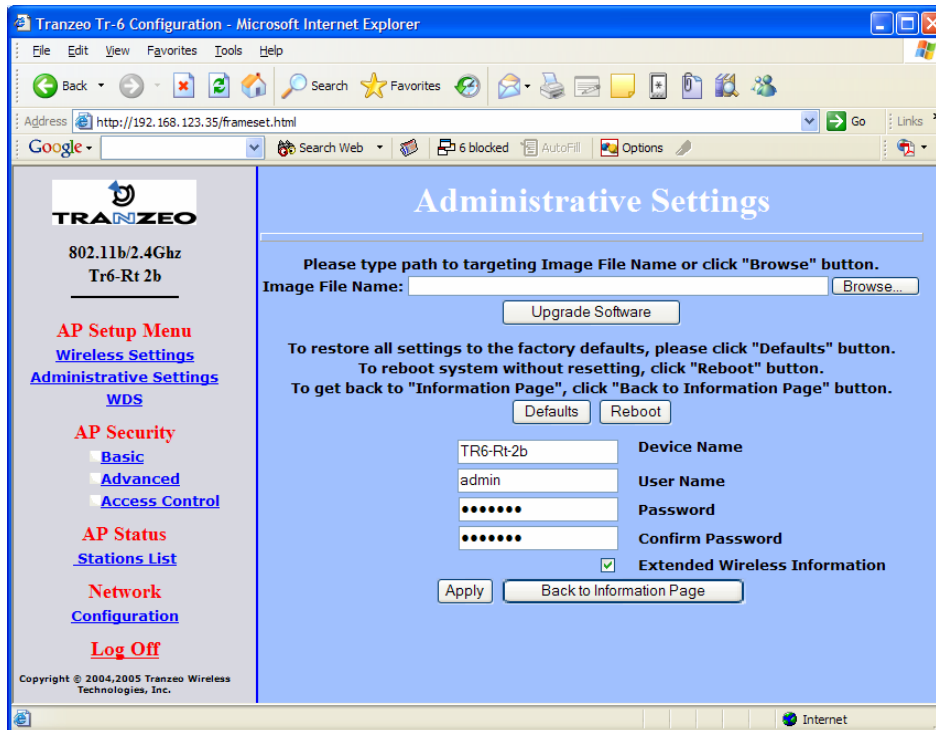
Tranzeo Tr-6 Configuration - Microsoft Internet Explorer

File Edit View Favorites Tools Help

Back Search Favorites

Address http://192.168.123.35/frameset.html Go Links

Google Search Web 6 blocked AutoFill Options

TRANZEO

802.11b/2.4Ghz
Tr6-Rt 2b

AP Setup Menu
Wireless Settings
Administrative Settings
WDS

AP Security
Basic
Advanced
Access Control

AP Status
Stations List

Network
Configuration

Log Off

Copyright © 2004,2005 Tranzeo Wireless Technologies, Inc.

Administrative Settings

Please type path to targeting Image File Name or click "Browse" button.
Image File Name: Browse...
Upgrade Software

To restore all settings to the factory defaults, please click "Defaults" button.
To reboot system without resetting, click "Reboot" button.
To get back to "Information Page", click "Back to Information Page" button.
Defaults Reboot

TR6-Rt-2b Device Name
admin User Name
••••••• Password
••••••• Confirm Password
Extended Wireless Information

Apply Back to Information Page

Internet